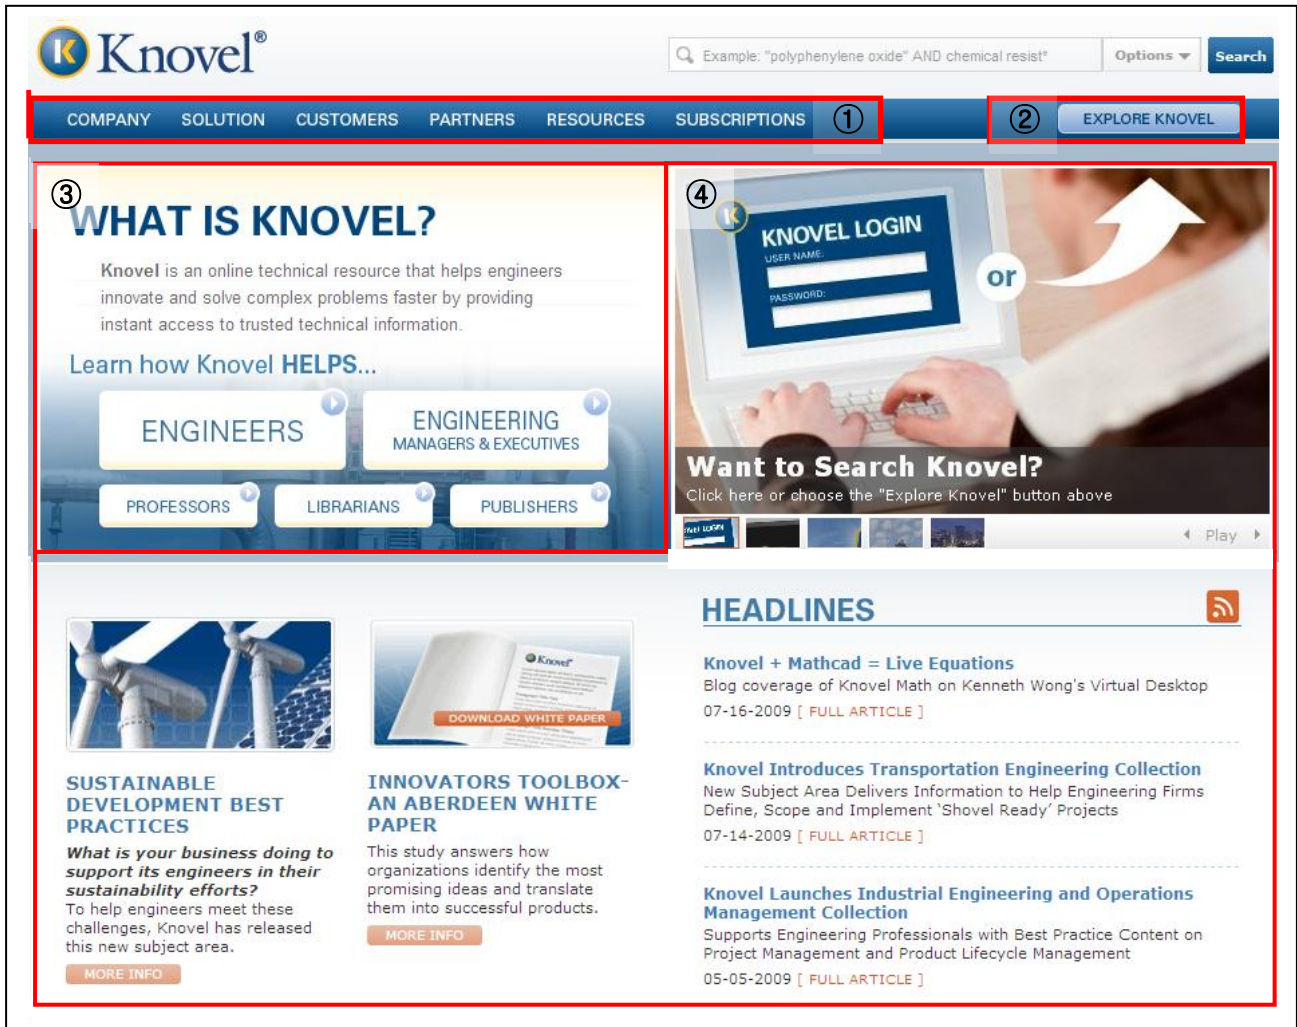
Knovel®

Example: "polyphenylene oxide" AND chemical resist"

Options

Search

COMPANY SOLUTION CUSTOMERS PARTNERS RESOURCES SUBSCRIPTIONS ①

② EXPLORE KNOVEL

③

WHAT IS KNOVEL?

Knovel is an online technical resource that helps engineers innovate and solve complex problems faster by providing instant access to trusted technical information.

Learn how Knovel HELPS...

ENGINEERS

ENGINEERING MANAGERS & EXECUTIVES

PROFESSORS

LIBRARIANS

PUBLISHERS

④

KNOVEL LOGIN

USER NAME:

PASSWORD:

or

Want to Search Knovel?

Click here or choose the "Explore Knovel" button above

Play

Knovel

DOWNLOAD WHITE PAPER

SUSTAINABLE DEVELOPMENT BEST PRACTICES

What is your business doing to support its engineers in their sustainability efforts?

To help engineers meet these challenges, Knovel has released this new subject area.

MORE INFO

INNOVATORS TOOLBOX-AN ABERDEEN WHITE PAPER

This study answers how organizations identify the most promising ideas and translate them into successful products.

MORE INFO

HEADLINES

Knovel + Mathcad = Live Equations

Blog coverage of Knovel Math on Kenneth Wong's Virtual Desktop

07-16-2009 [ FULL ARTICLE ]

Knovel Introduces Transportation Engineering Collection

New Subject Area Delivers Information to Help Engineering Firms Define, Scope and Implement 'Shovel Ready' Projects

07-14-2009 [ FULL ARTICLE ]

Knovel Launches Industrial Engineering and Operations Management Collection

Supports Engineering Professionals with Best Practice Content on Project Management and Product Lifecycle Management

05-05-2009 [ FULL ARTICLE ]